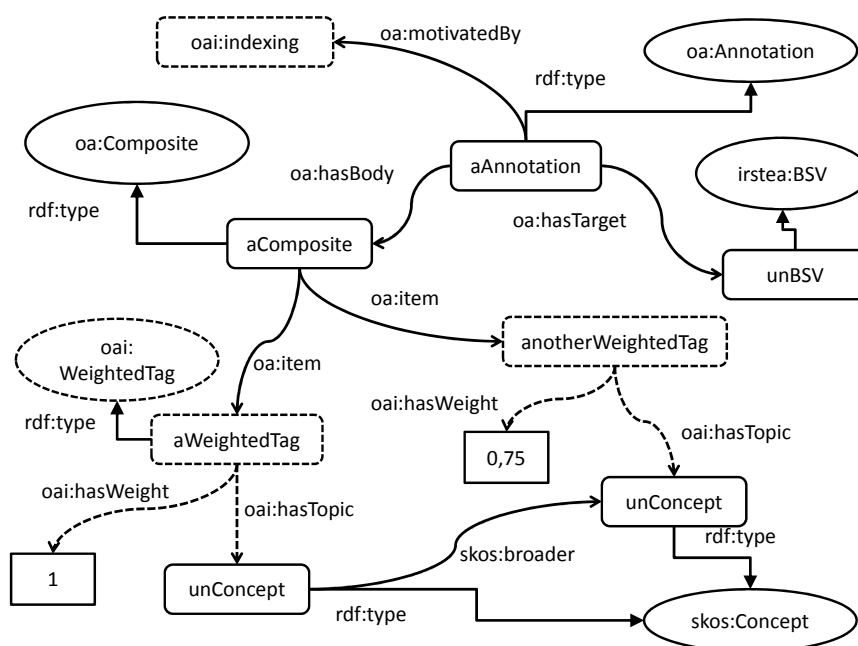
oai:indexing

oa:motivatedBy

oa:Annotation

rdf:type

oa:Composite

aAnnotation

irstea:BSV

oa:hasBody

rdf:type

oa:hasTarget

aComposite

unBSV

oa:item

oai:
WeightedTag

oa:item

anotherWeightedTag

oai:hasWeight

rdf:type

aWeightedTag

oai:hasTopic

0,75

oai:hasWeight

oai:hasTopic

unConcept

rdf:type

skos:broader

1

unConcept

rdf:type

skos:Concept